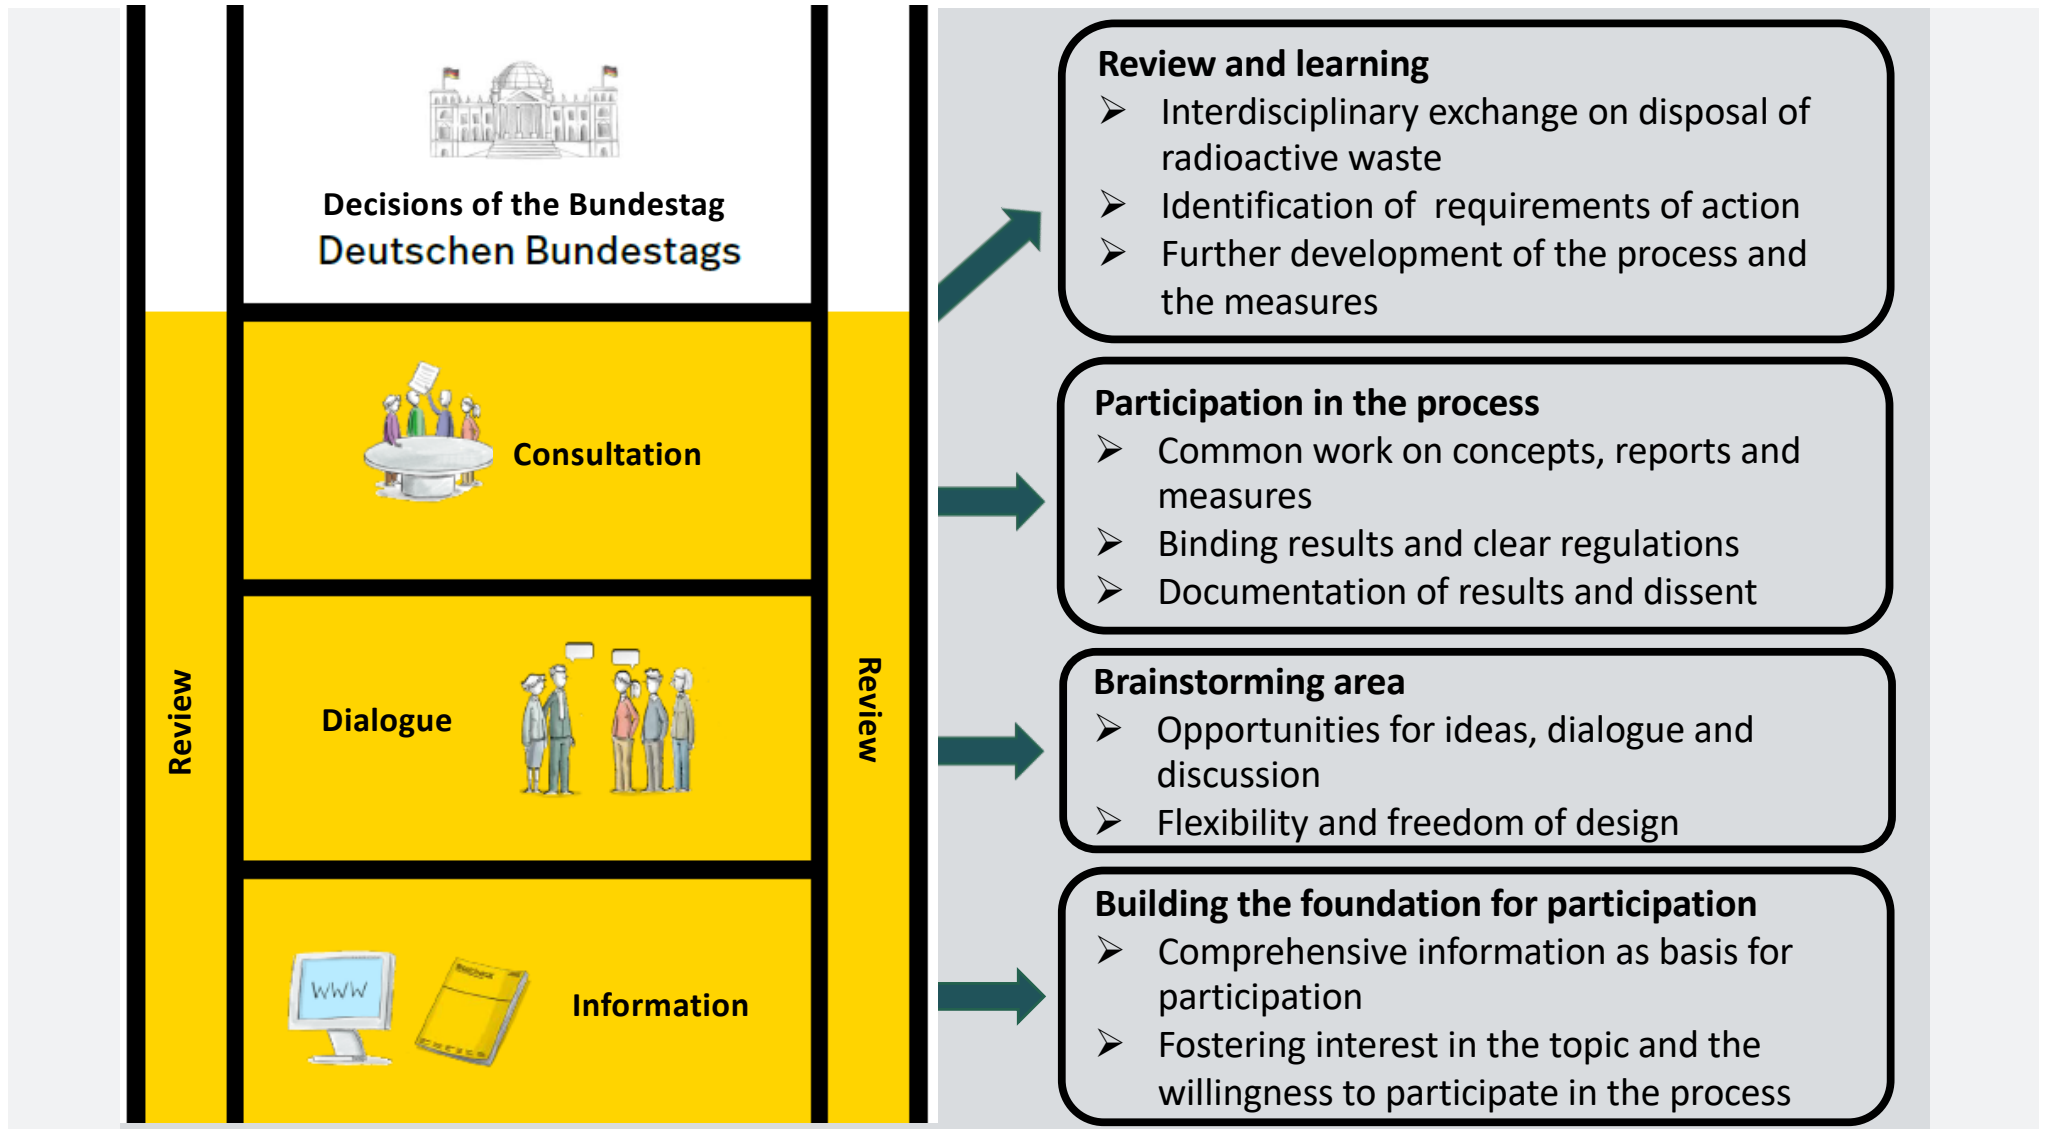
Decisions of the Bundestag
Deutschen Bundestags

Consultation

Review

Dialogue

Review

WWW

Information

Review and learning
➢ Interdisciplinary exchange on disposal of radioactive waste
➢ Identification of requirements of action
➢ Further development of the process and the measures

Participation in the process
➢ Common work on concepts, reports and measures
➢ Binding results and clear regulations
➢ Documentation of results and dissent

Brainstorming area
➢ Opportunities for ideas, dialogue and discussion
➢ Flexibility and freedom of design

Building the foundation for participation
➢ Comprehensive information as basis for participation
➢ Fostering interest in the topic and the willingness to participate in the process